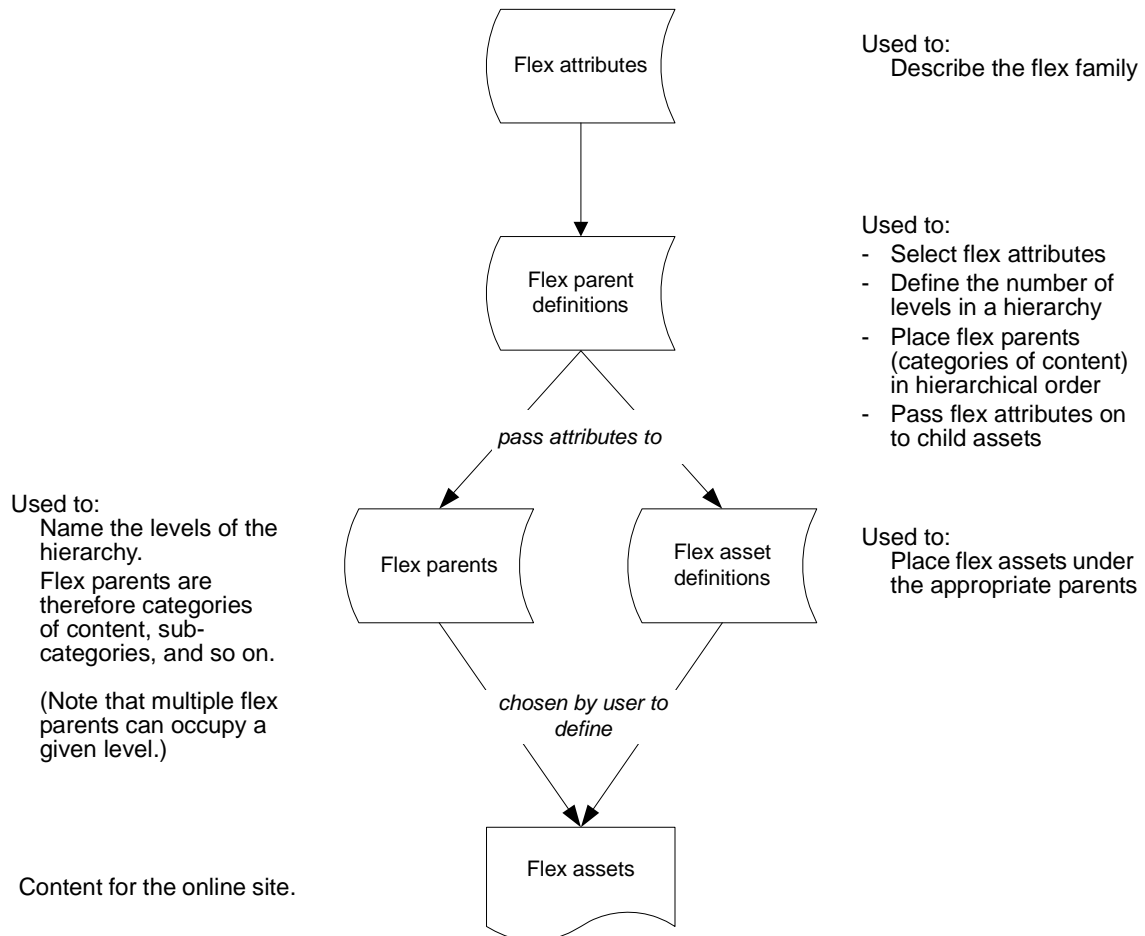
Flex attributes

Used to:
Describe the flex family

Flex parent definitions

Used to:
- Select flex attributes
- Define the number of levels in a hierarchy
- Place flex parents (categories of content) in hierarchical order
- Pass flex attributes on to child assets

pass attributes to

Used to:
Name the levels of the hierarchy.
Flex parents are therefore categories of content, subcategories, and so on.

(Note that multiple flex parents can occupy a given level.)

Flex parents

Flex asset definitions

Used to:
Place flex assets under the appropriate parents

chosen by user to define

Content for the online site.

Flex assets